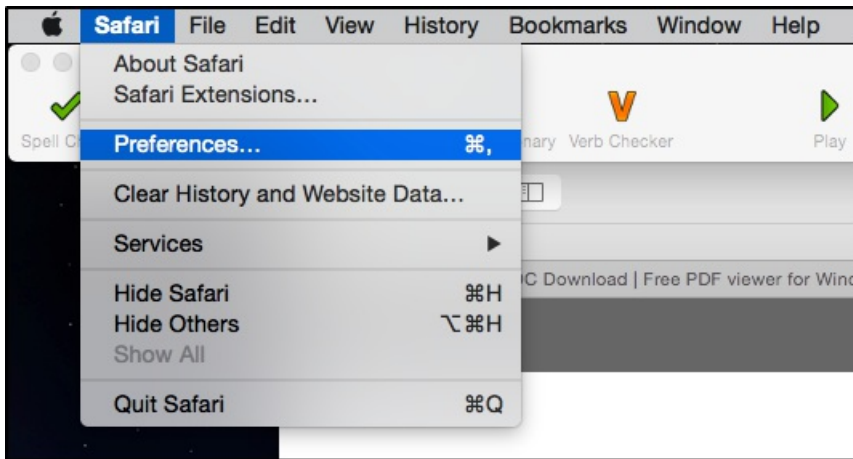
Safari File Edit View History Bookmarks Window Help

About Safari
Safari Extensions...

Preferences... ⌘,

Clear History and Website Data...

Services ▶

Hide Safari ⌘H
Hide Others ⌥⌘H
Show All

Quit Safari ⌘Q

Spell C

nary Verb Checker

Play

C Download | Free PDF viewer for Winc